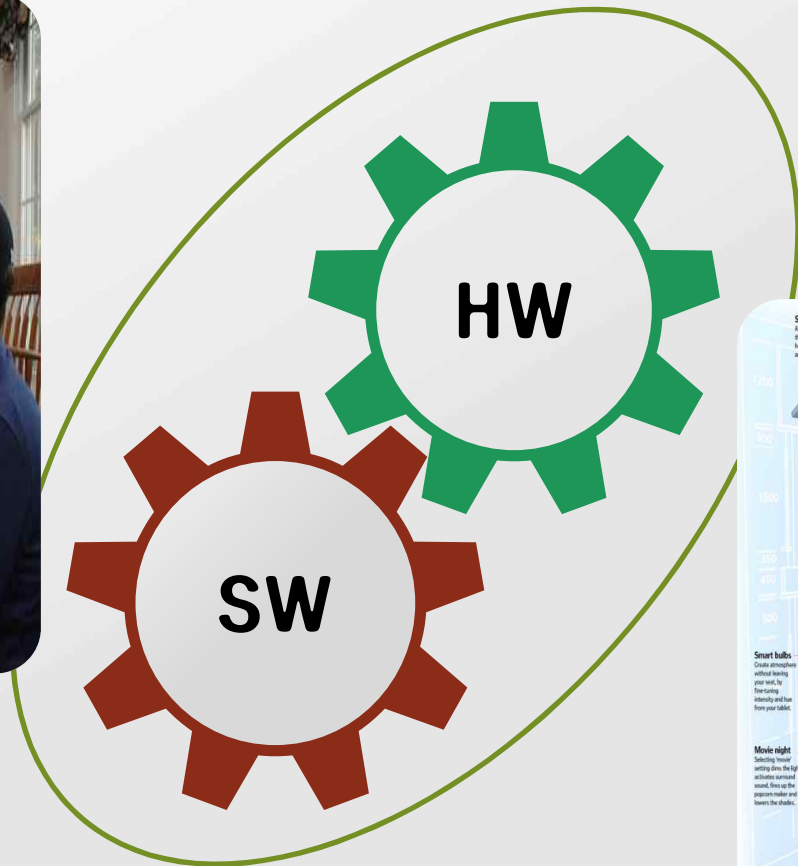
HW

SW

Smart bulbs
Create atmosphere without leaving your seat, by fine-tuning intensity and hue from your tablet.

Movie night
Selecting 'movie' setting dims the lig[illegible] activates surround sound, fires up the popcorn maker and lowers the shades.